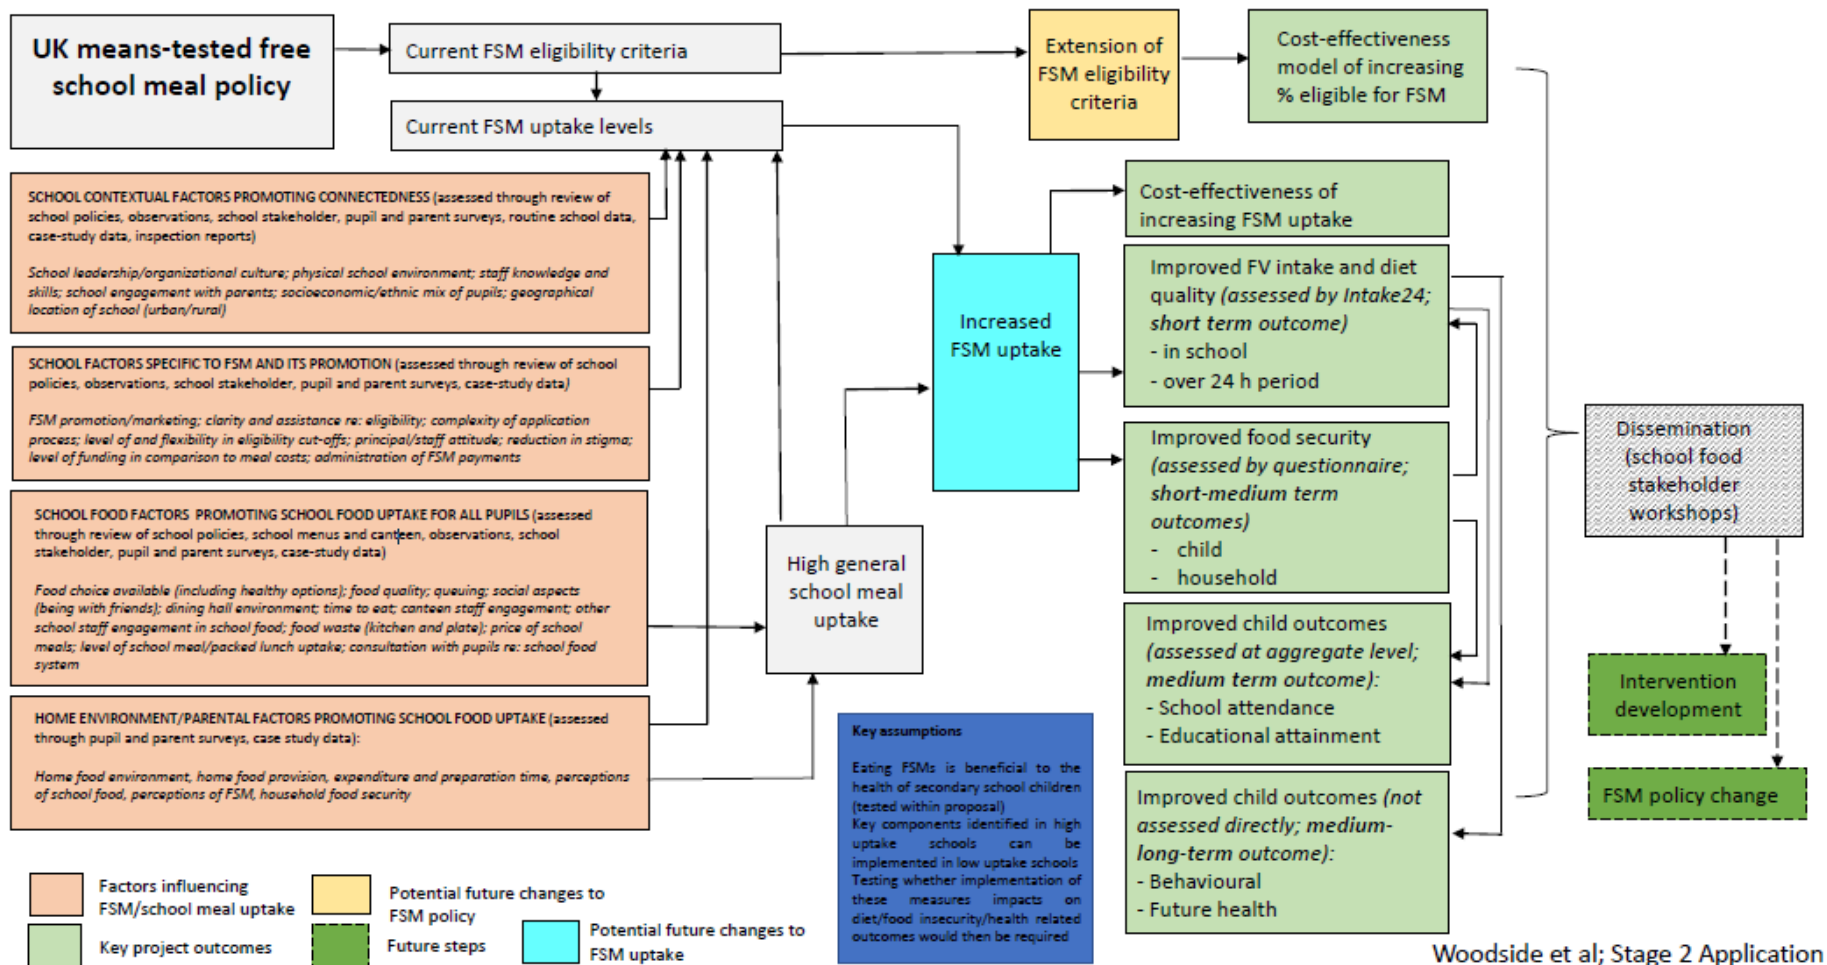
UK means-tested free school meal policy

Current FSM eligibility criteria

Current FSM uptake levels

Extension of FSM eligibility criteria

Cost-effectiveness model of increasing % eligible for FSM

SCHOOL CONTEXTUAL FACTORS PROMOTING CONNECTEDNESS (assessed through review of school policies, observations, school stakeholder, pupil and parent surveys, routine school data, case-study data, inspection reports)

School leadership/organizational culture; physical school environment; staff knowledge and skills; school engagement with parents; socioeconomic/ethnic mix of pupils; geographical location of school (urban/rural)

SCHOOL FACTORS SPECIFIC TO FSM AND ITS PROMOTION (assessed through review of school policies, observations, school stakeholder, pupil and parent surveys, case-study data)

FSM promotion/marketing; clarity and assistance re: eligibility; complexity of application process; level of and flexibility in eligibility cut-offs; principal/staff attitude; reduction in stigma; level of funding in comparison to meal costs; administration of FSM payments

SCHOOL FOOD FACTORS PROMOTING SCHOOL FOOD UPTAKE FOR ALL PUPILS (assessed through review of school policies, school menus and canteen, observations, school stakeholder, pupil and parent surveys, case-study data)

Food choice available (including healthy options); food quality; queuing; social aspects (being with friends); dining hall environment; time to eat; canteen staff engagement; other school staff engagement in school food; food waste (kitchen and plate); price of school meals; level of school meal/packed lunch uptake; consultation with pupils re: school food system

HOME ENVIRONMENT/PARENTAL FACTORS PROMOTING SCHOOL FOOD UPTAKE (assessed through pupil and parent surveys, case study data):

Home food environment, home food provision, expenditure and preparation time, perceptions of school food, perceptions of FSM, household food security

High general school meal uptake

Increased FSM uptake

Cost-effectiveness of increasing FSM uptake

Improved FV intake and diet quality (assessed by Intake24; short term outcome)
- in school
- over 24 h period

Improved food security (assessed by questionnaire; short-medium term outcomes)
- child
- household

Improved child outcomes (assessed at aggregate level; medium term outcome):
- School attendance
- Educational attainment

Improved child outcomes (not assessed directly; medium-long-term outcome):
- Behavioural
- Future health

Dissemination (school food stakeholder workshops)

Intervention development

FSM policy change

Key assumptions

Eating FSMs is beneficial to the health of secondary school children (tested within proposal)
Key components identified in high uptake schools can be implemented in low uptake schools
Testing whether implementation of these measures impacts on diet/food insecurity/health related outcomes would then be required

Factors influencing FSM/school meal uptake

Potential future changes to FSM policy

Key project outcomes

Future steps

Potential future changes to FSM uptake

Woodside et al; Stage 2 Application